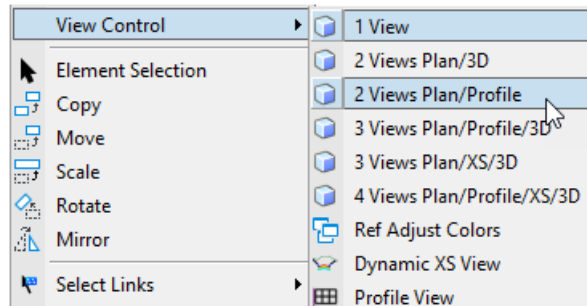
View Control
Element Selection
Copy
Move
Scale
Rotate
Mirror
Select Links

1 View
2 Views Plan/3D
2 Views Plan/Profile
3 Views Plan/Profile/3D
3 Views Plan/XS/3D
4 Views Plan/Profile/XS/3D
Ref Adjust Colors
Dynamic XS View
Profile View